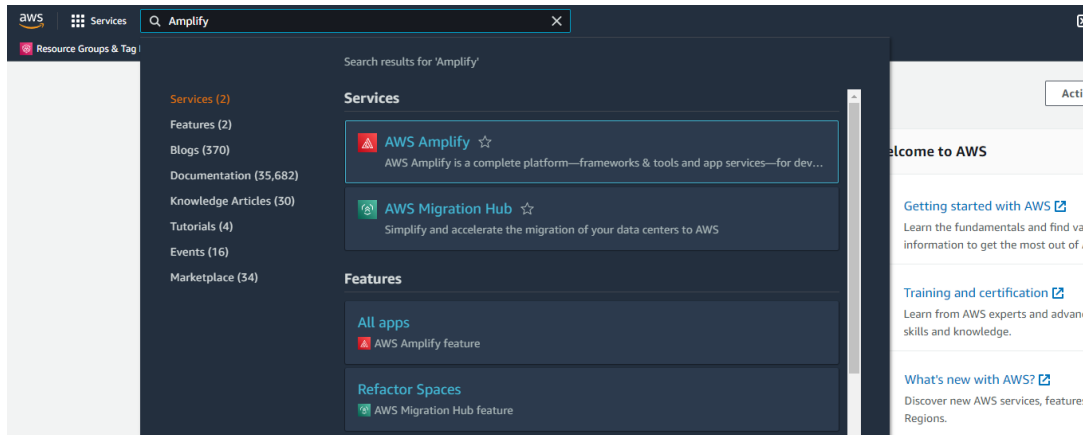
aws Services Amplify

Resource Groups & Tag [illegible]

Search results for 'Amplify'

Services (2)
Features (2)
Blogs (370)
Documentation (35,682)
Knowledge Articles (30)
Tutorials (4)
Events (16)
Marketplace (34)

Services

AWS Amplify
AWS Amplify is a complete platform—frameworks & tools and app services—for dev...

AWS Migration Hub
Simplify and accelerate the migration of your data centers to AWS

Features

All apps
AWS Amplify feature

Refactor Spaces
AWS Migration Hub feature

Acti

elcome to AWS

Getting started with AWS
Learn the fundamentals and find va information to get the most out of

Training and certification
Learn from AWS experts and advan skills and knowledge.

What's new with AWS?
Discover new AWS services, features Regions.